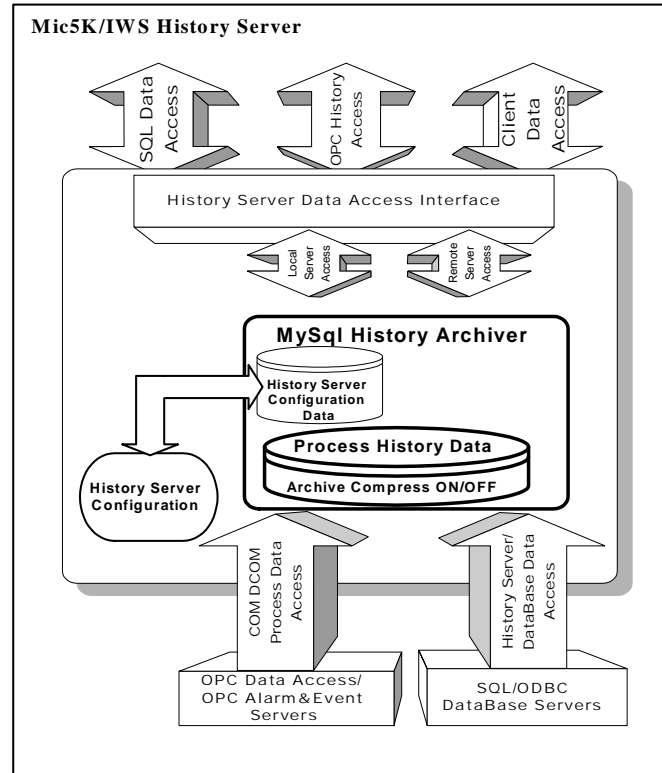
Mic5K/IWS History Server

SQL Data Access

OPC History Access

Client Data Access

History Server Data Access Interface

Local Server Access

Remote Server Access

MySql History Archiver

History Server Configuration Data

Process History Data

Archive Compress ON/OFF

History Server Configuration

COM DCOM Process Data Access

History Server/ DataBase Data Access

OPC Data Access/ OPC Alarm&Event Servers

SQL/ODBC DataBase Servers